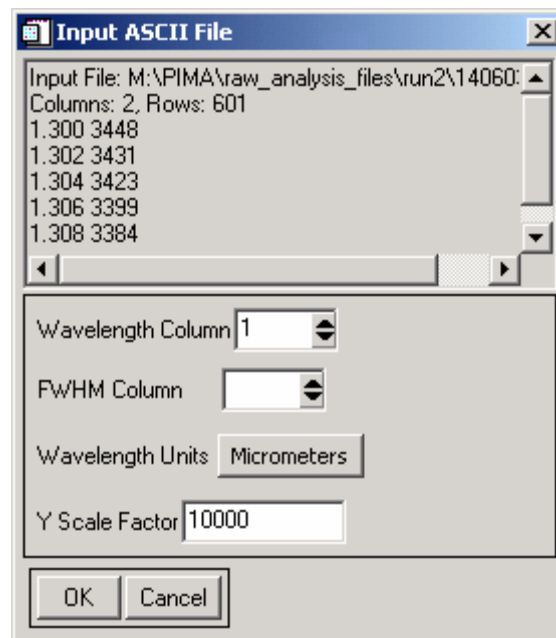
Input ASCII File

Input File: M:\PIMA\raw_analysis_files\run2\14060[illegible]
Columns: 2, Rows: 601
1.300 3448
1.302 3431
1.304 3423
1.306 3399
1.308 3384

Wavelength Column 1

FWHM Column

Wavelength Units Micrometers

Y Scale Factor 10000

OK Cancel